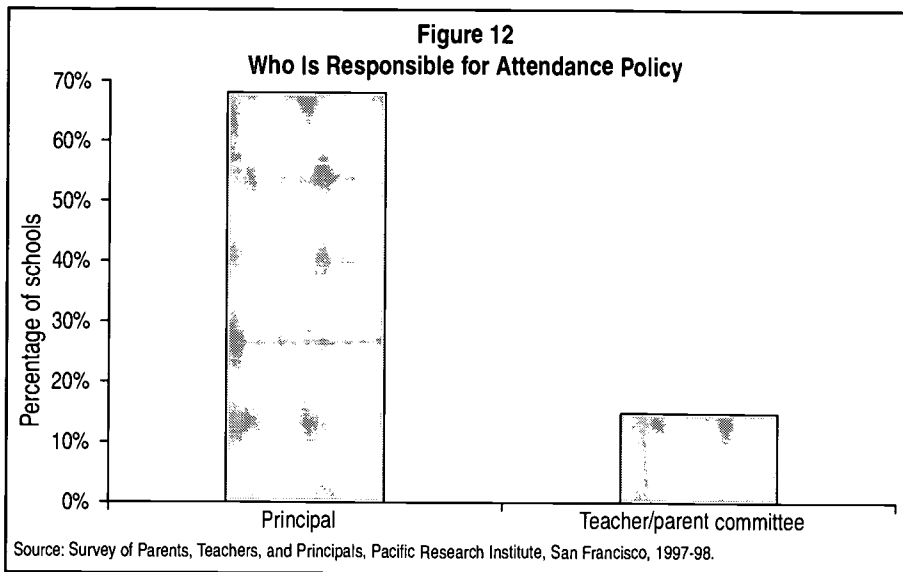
Figure 12
Who Is Responsible for Attendance Policy

70%
60%
50%
40%
30%
20%
10%
0%

Percentage of schools

Principal
Teacher/parent committee

Source: Survey of Parents, Teachers, and Principals, Pacific Research Institute, San Francisco, 1997-98.